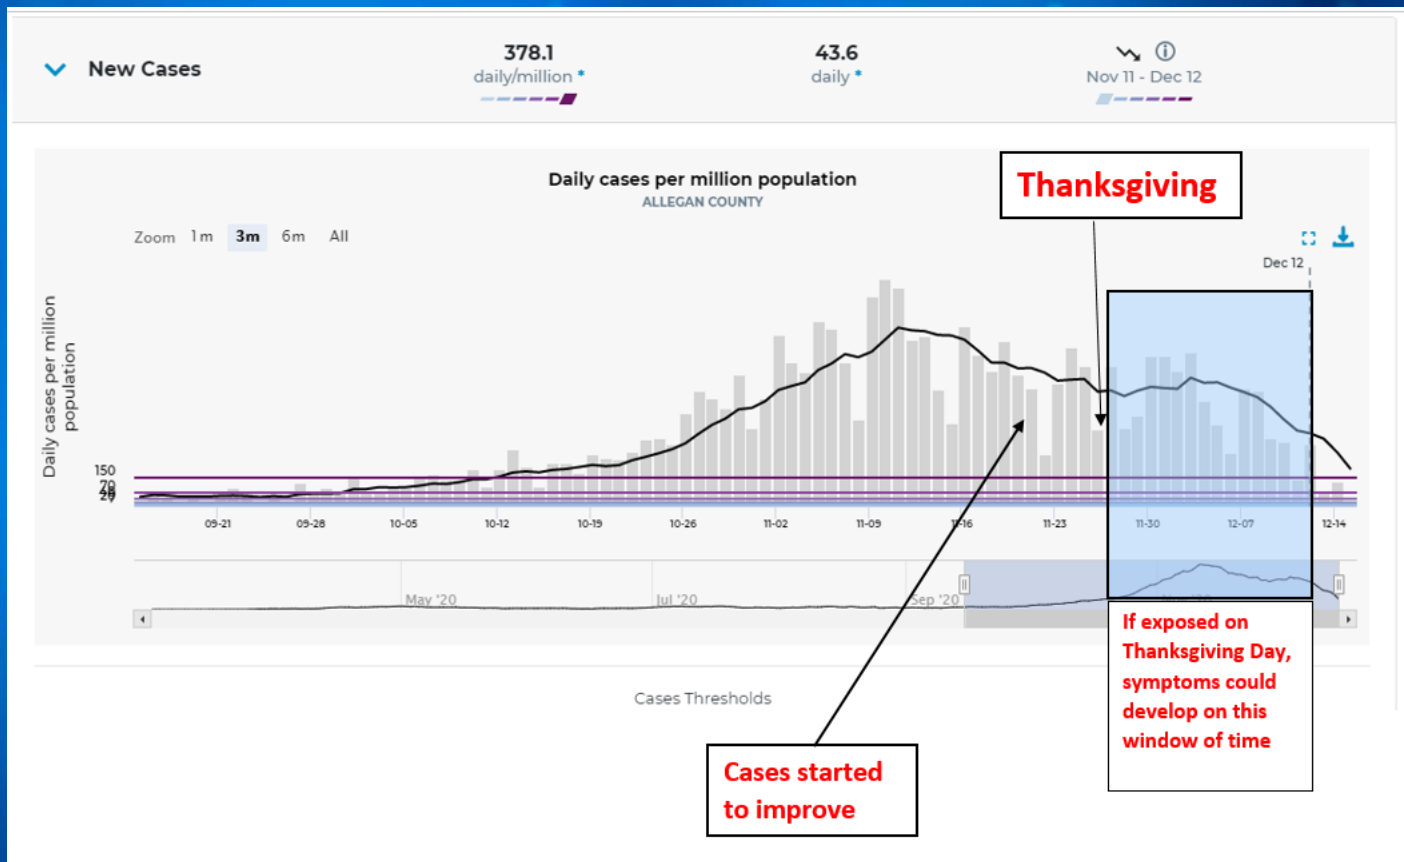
New Cases

378.1
daily/million *

43.6
daily *

Nov 11 - Dec 12

Daily cases per million population
ALLEGAN COUNTY

Thanksgiving

Zoom 1m 3m 6m All

Dec 12

Daily cases per million population

150
70
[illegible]
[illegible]

09-21 09-28 10-05 10-12 10-19 10-26 11-02 11-09 11-16 11-23 11-30 12-07 12-14

May '20 Jul '20 Sep '20 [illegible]

If exposed on Thanksgiving Day, symptoms could develop on this window of time

Cases Thresholds

Cases started to improve